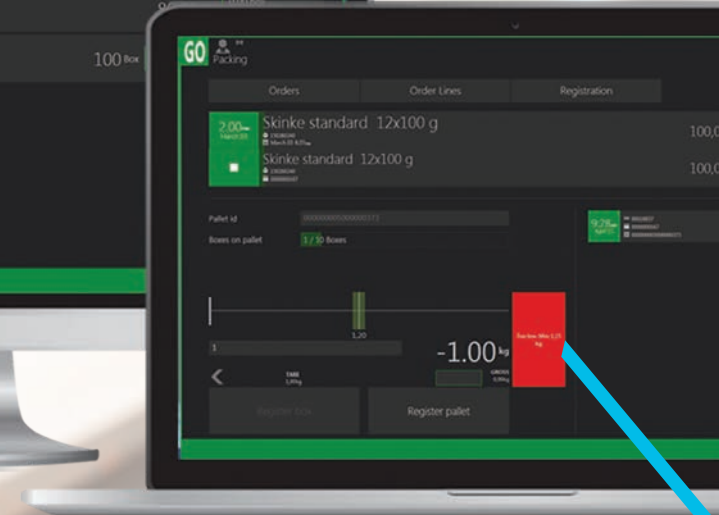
100 Box

GO Packing

Orders

Order Lines

Registration

2.00

Skinke standard 12x100 g

100,0

Skinke standard 12x100 g

100,0

Pallet id

Boxes on pallet

1 / 30 Boxes

1,20

1

-1.00 kg

TARE

GROSS

Register box

Register pallet

9.28